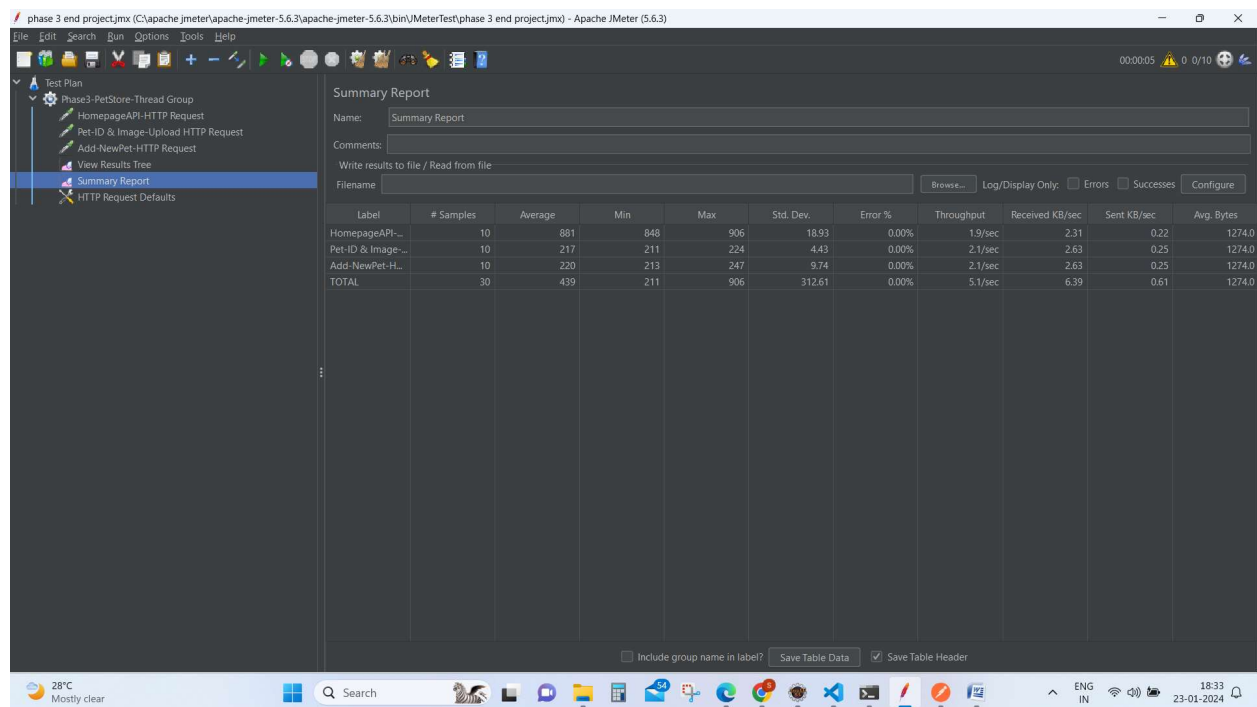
phase 3 end project.jmx (C:\apache jmeter\apache-jmeter-5.6.3\apache-jmeter-5.6.3\bin\JMeterTest\phase 3 end project.jmx) - Apache JMeter (5.6.3)

File Edit Search Run Options Tools Help

00:00:05 0 0/10

Test Plan
Phase3-PetStore-Thread Group
HomepageAPI-HTTP Request
Pet-ID & Image-Upload HTTP Request
Add-NewPet-HTTP Request
View Results Tree
Summary Report
HTTP Request Defaults

Summary Report
Name: Summary Report
Comments:
Write results to file / Read from file
Filename Browse... Log/Display Only: Errors Successes Configure

| Label | # Samples | Average | Min | Max | Std. Dev. | Error % | Throughput | Received KB/sec | Sent KB/sec | Avg. Bytes |
|---|---|---|---|---|---|---|---|---|---|---|
| HomepageAPI-... | 10 | 881 | 848 | 906 | 18.93 | 0.00% | 1.9/sec | 2.31 | 0.22 | 1274.0 |
| Pet-ID & Image-... | 10 | 217 | 211 | 224 | 4.43 | 0.00% | 2.1/sec | 2.63 | 0.25 | 1274.0 |
| Add-NewPet-H... | 10 | 220 | 213 | 247 | 9.74 | 0.00% | 2.1/sec | 2.63 | 0.25 | 1274.0 |
| TOTAL | 30 | 439 | 211 | 906 | 312.61 | 0.00% | 5.1/sec | 6.39 | 0.61 | 1274.0 |

Include group name in label? Save Table Data Save Table Header

28°C
Mostly clear
Search
54
ENG
IN
18:33
23-01-2024